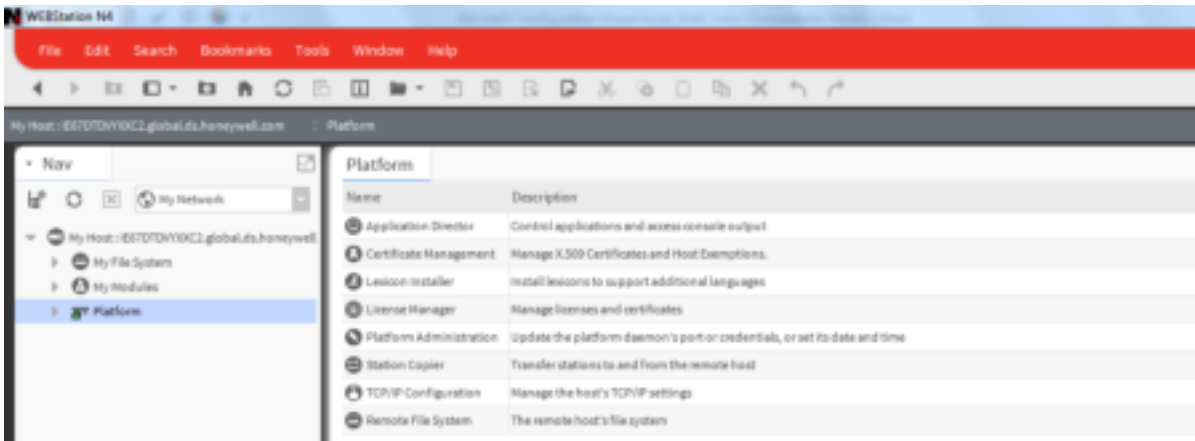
WEBStation N4

File Edit Search Bookmarks Tools Window Help

My Host : IE67DTDVYXKC2.global.ds.honeywell.com : Platform

Nav

My Network

My Host : IE67DTDVYXKC2.global.ds.honeywell

My File System

My Modules

Platform

Platform

| Name | Description |
|---|---|
| Application Director | Control applications and access console output |
| Certificate Management | Manage X.509 Certificates and Host Exemptions. |
| Lexicon Installer | Install lexicons to support additional languages |
| License Manager | Manage licenses and certificates |
| Platform Administration | Update the platform daemon's port or credentials, or set its date and time |
| Station Copier | Transfer stations to and from the remote host |
| TCP/IP Configuration | Manage the host's TCP/IP settings |
| Remote File System | The remote host's file system |